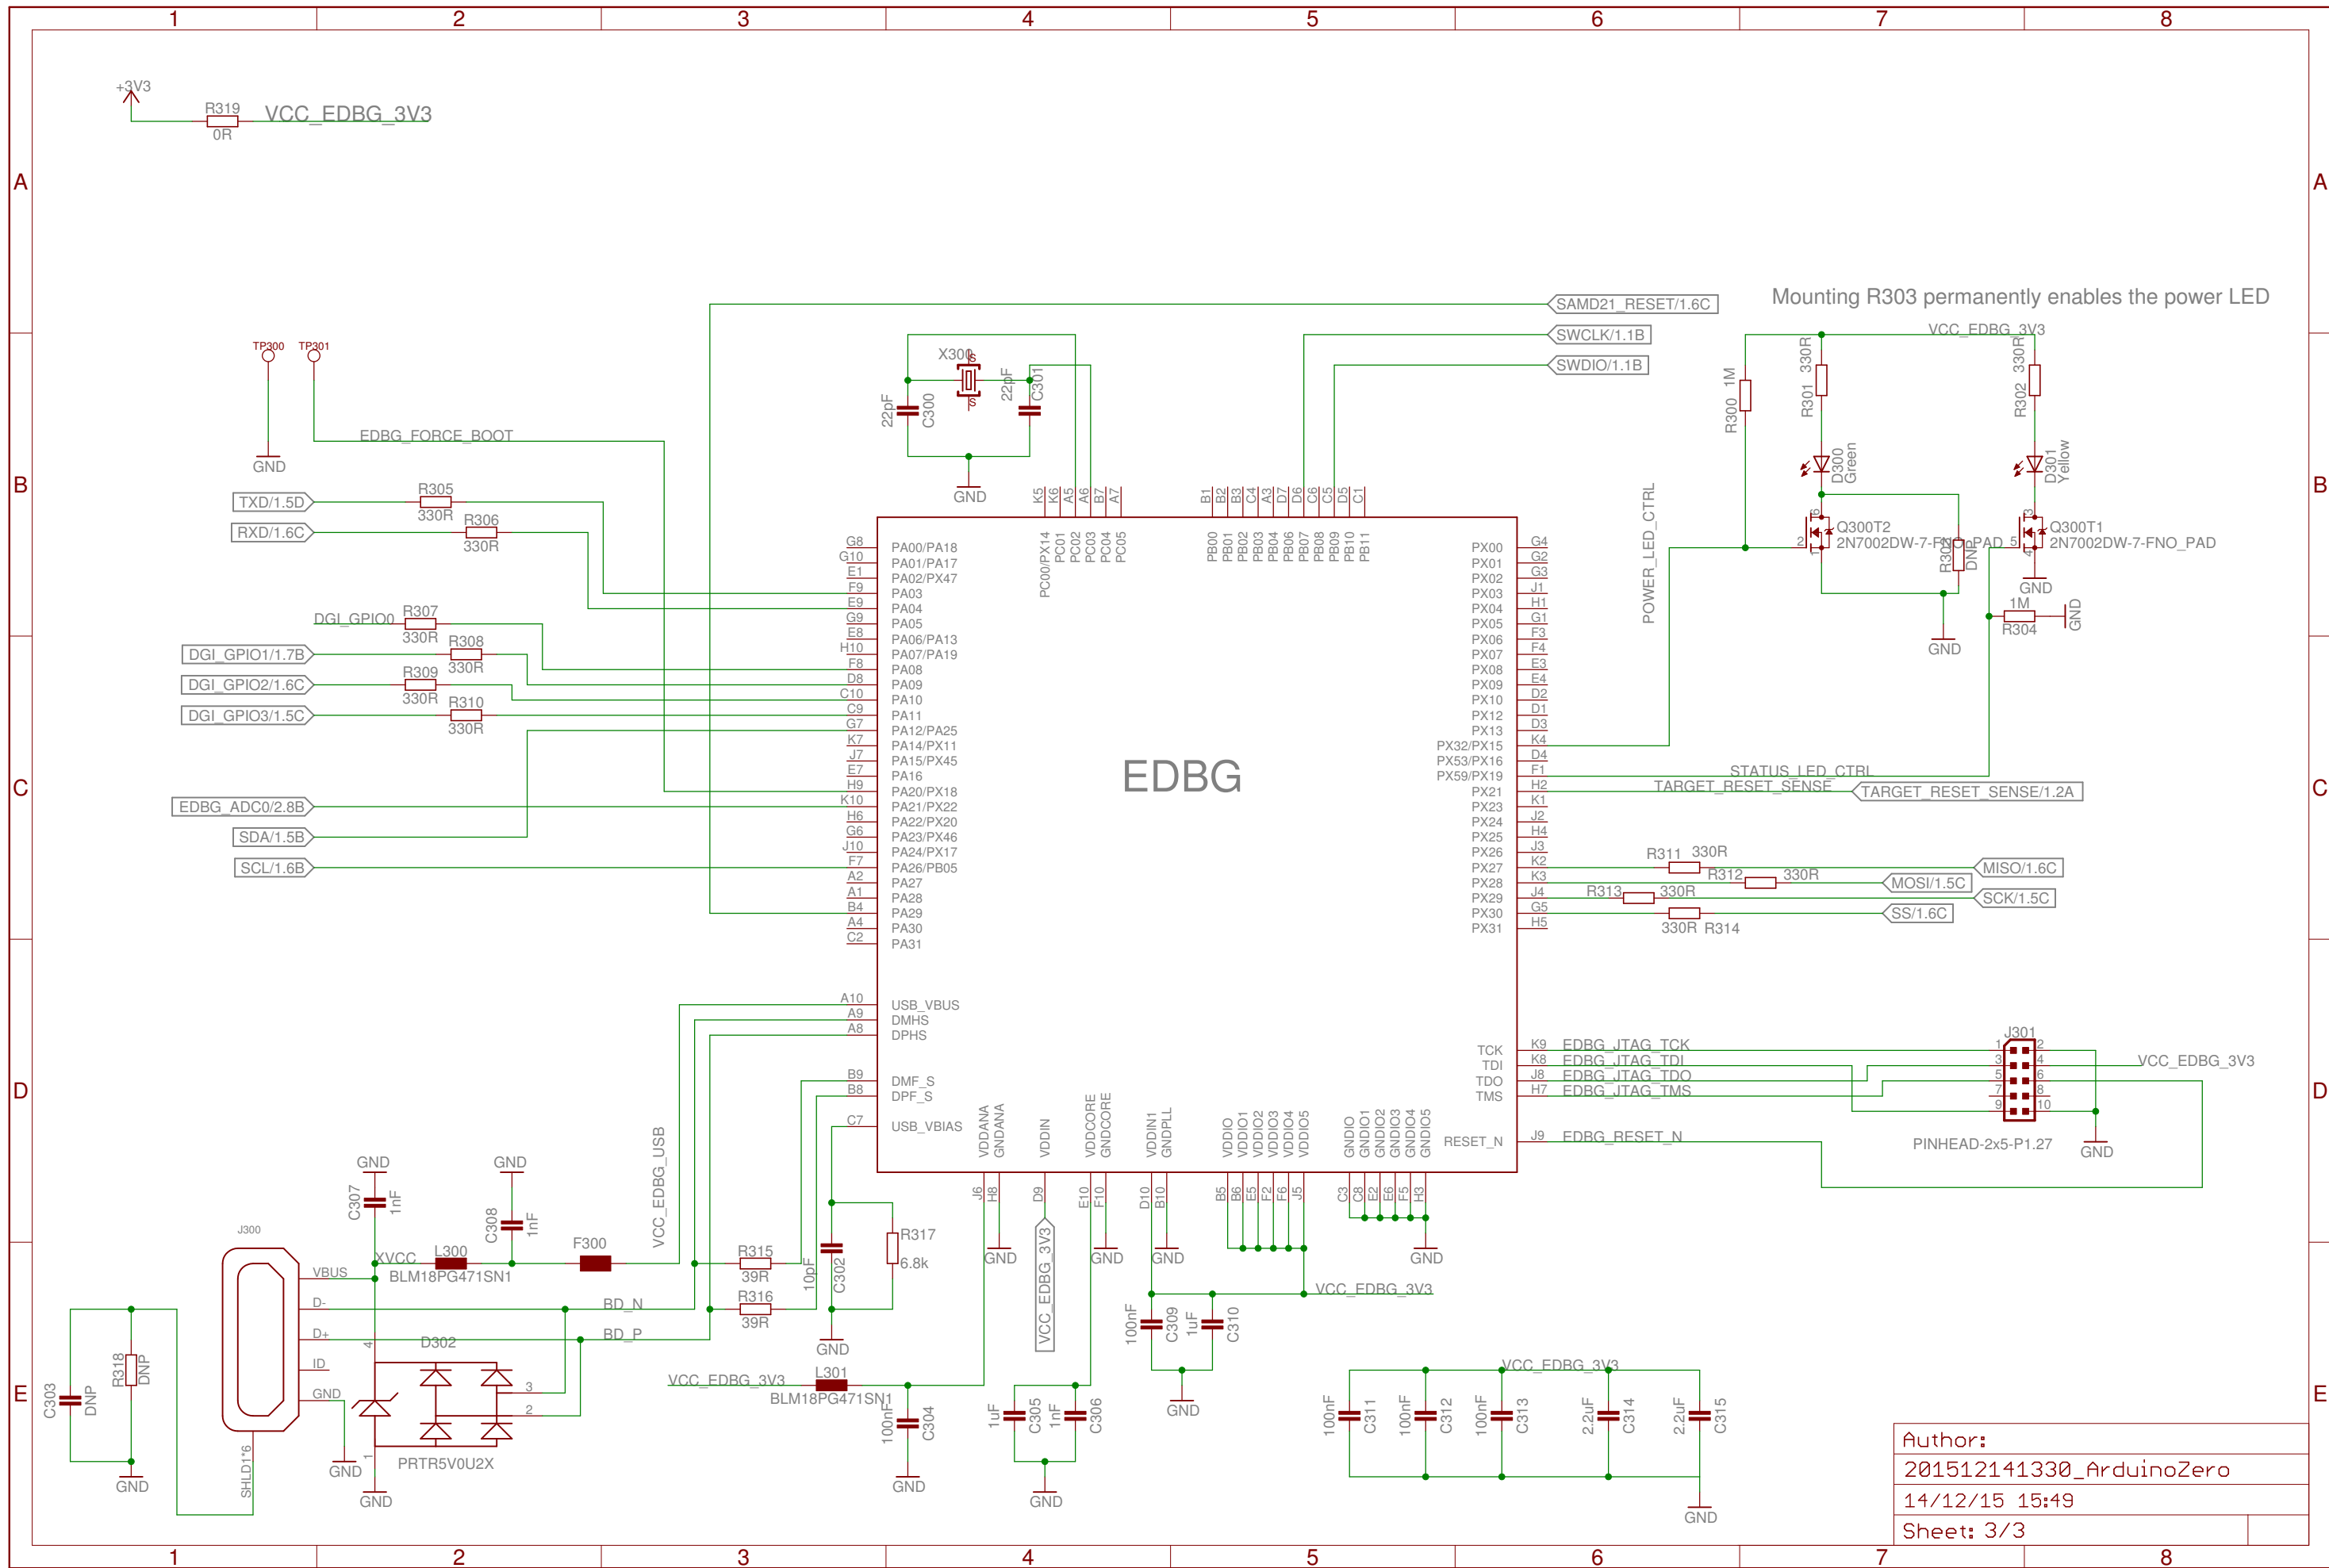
1 2 3 4 5 6 7 8

A

+3V3
R319
0R
VCC_EDBG_3V3

SAMD21_RESET/1.6C
SWCLK/1.1B
SWDIO/1.1B
Mounting R303 permanently enables the power LED
VCC_EDBG_3V3

TP300 TP301
GND
EDBG_FORCE_BOOT
X300
22pF C300
22pF C301
GND

B

TXD/1.5D R305 330R
RXD/1.6C R306 330R
DGI_GPIO0 R307 330R
DGI_GPIO1/1.7B R308 330R
DGI_GPIO2/1.6C R309 330R
DGI_GPIO3/1.5C R310 330R

R300 1M
R301 330R
R302 330R
D300 Green
D301 Yellow
Q300T2 2N7002DW-7-FNO_PAD
Q300T1 2N7002DW-7-FNO_PAD
R303 DNP
GND
GND
1M R304 GND
POWER_LED_CTRL

G8 G10 E1 F9 E9 G9 E8 H10 F8 D8 C10 C9 G7 K7 J7 E7 H9 K10 H6 G6 J10 F7 A2 A1 B4 A4 C2
PA00/PA18 PA01/PA17 PA02/PX47 PA03 PA04 PA05 PA06/PA13 PA07/PA19 PA08 PA09 PA10 PA11 PA12/PA25 PA14/PX11 PA15/PX45 PA16 PA20/PX18 PA21/PX22 PA22/PX20 PA23/PX46 PA24/PX17 PA26/PB05 PA27 PA28 PA29 PA30 PA31

K5 K6 A5 A6 B7 A7
PC00/PX14 PC01 PC02 PC03 PC04 PC05
B1 B2 B3 C4 A3 D7 D6 C6 C5 D5 C1
PB00 PB01 PB02 PB03 PB04 PB06 PB07 PB08 PB09 PB10 PB11

PX00 PX01 PX02 PX03 PX04 PX05 PX06 PX07 PX08 PX09 PX10 PX12 PX13 PX32/PX15 PX53/PX16 PX59/PX19 PX21 PX23 PX24 PX25 PX26 PX27 PX28 PX29 PX30 PX31
G4 G2 G3 J1 H1 G1 F3 F4 E3 E4 D2 D1 D3 K4 D4 F1 H2 K1 J2 H4 J3 K2 K3 J4 G5 H5

C

EDBG

EDBG_ADC0/2.8B
SDA/1.5B
SCL/1.6B
STATUS_LED_CTRL
TARGET_RESET_SENSE
TARGET_RESET_SENSE/1.2A
R311 330R MISO/1.6C
R312 330R MOSI/1.5C
R313 330R SCK/1.5C
330R R314 SS/1.6C

A10 A9 A8
USB_VBUS DMHS DPHS
B9 B8
DMF_S DPF_S
C7 USB_VBIAS

D

TCK TDI TDO TMS
K9 EDBG_JTAG_TCK
K8 EDBG_JTAG_TDI
J8 EDBG_JTAG_TDO
H7 EDBG_JTAG_TMS
J301
1 2 3 4 5 6 7 8 9 10
VCC_EDBG_3V3
PINHEAD-2x5-P1.27
GND
RESET_N
J9 EDBG_RESET_N

VDDANA GNDANA VDDIN VDDCORE GNDCORE VDDIN1 GNDPLL VDDIO VDDIO1 VDDIO2 VDDIO3 VDDIO4 VDDIO5 GNDIO GNDIO1 GNDIO2 GNDIO3 GNDIO4 GNDIO5
J6 H8 D9 E10 F10 D10 B10 B5 B6 E5 F2 F6 J5 C3 C8 E2 E6 F5 H3

VCC_EDBG_USB
GND GND
C307 1nF
C308 1nF
J300
VBUS XVCC
L300 BLM18PG471SN1
F300
R315 39R
R316 39R
10pF C302
R317 6.8k
GND
D- D+ ID GND
BD_N BD_P
D302
3 2 4 1
PRTR5V0U2X
SHLD1'6
C303 DNP
R318 DNP
GND GND GND
VCC_EDBG_3V3
L301 BLM18PG471SN1
100nF C304
GND
VCC_EDBG_3V3
1uF C305
1nF C306
GND
100nF C309
1uF C310
GND
VCC_EDBG_3V3
VCC_EDBG_3V3
100nF C311
100nF C312
100nF C313
2.2uF C314
2.2uF C315
GND

E

Author:
201512141330_ArduinoZero
14/12/15 15:49
Sheet: 3/3

1 2 3 4 5 6 7 8